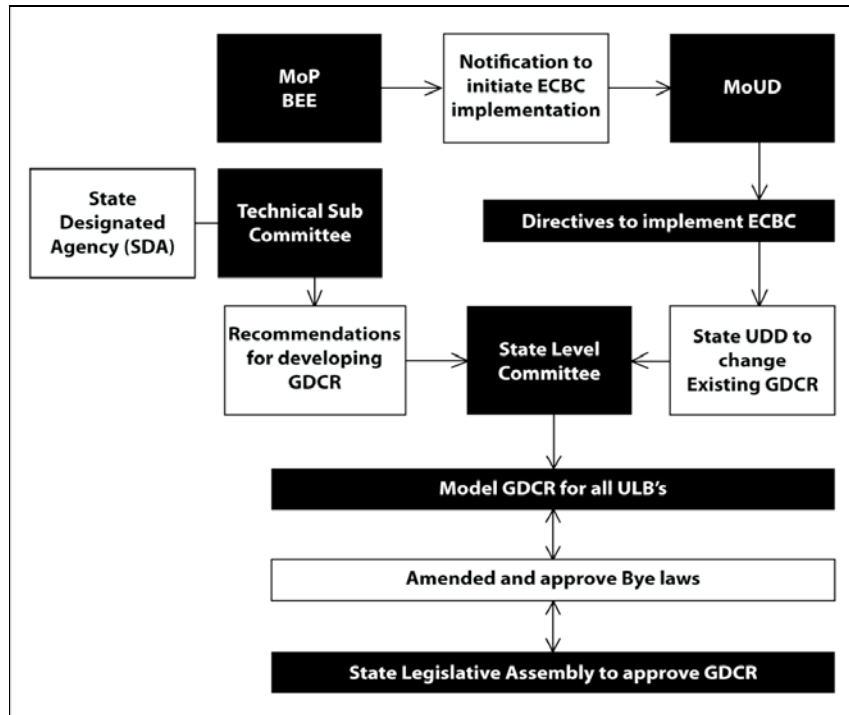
MoP
BEE

Notification to initiate ECBC implementation

MoUD

State Designated Agency (SDA)

Technical Sub Committee

Directives to implement ECBC

Recommendations for developing GDCR

State Level Committee

State UDD to change Existing GDCR

Model GDCR for all ULB's

Amended and approve Bye laws

State Legislative Assembly to approve GDCR